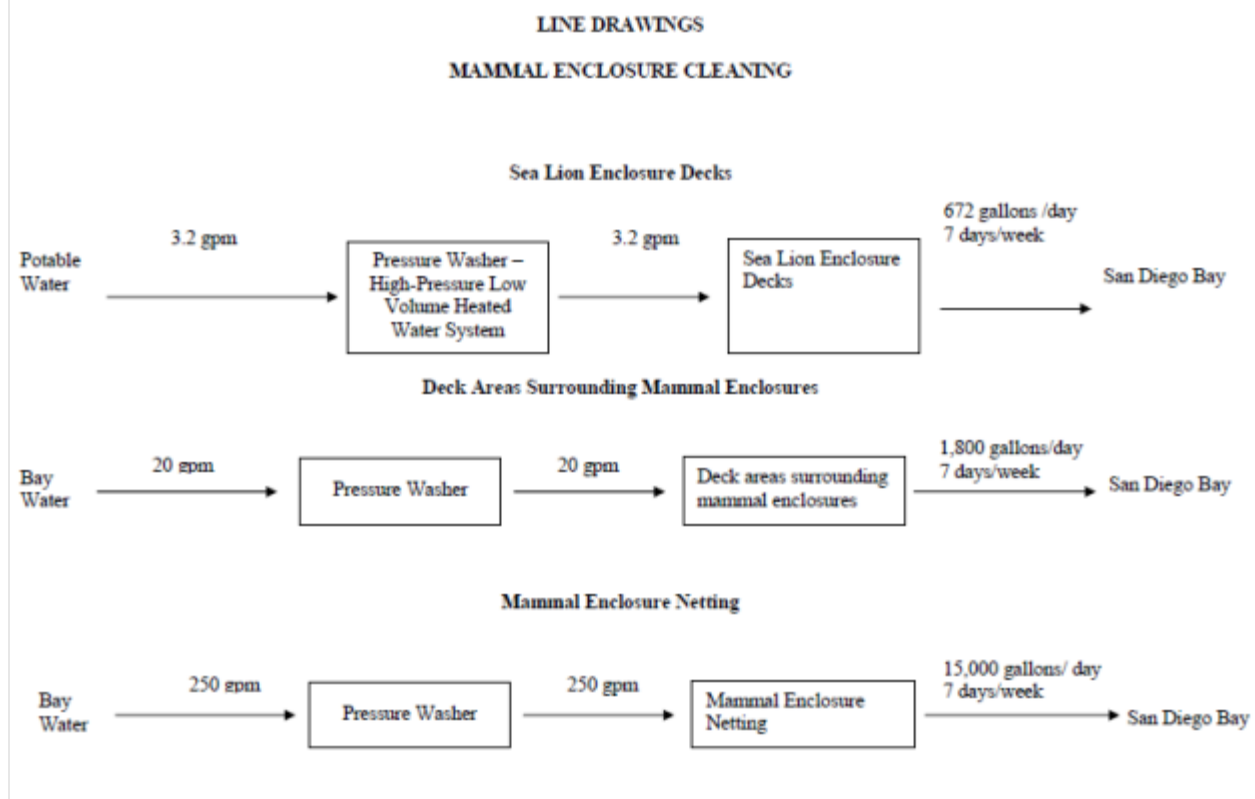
LINE DRAWINGS

MAMMAL ENCLOSURE CLEANING

Sea Lion Enclosure Decks

Potable Water

3.2 gpm

Pressure Washer – High-Pressure Low Volume Heated Water System

3.2 gpm

Sea Lion Enclosure Decks

672 gallons /day
7 days/week

San Diego Bay

Deck Areas Surrounding Mammal Enclosures

Bay Water

20 gpm

Pressure Washer

20 gpm

Deck areas surrounding mammal enclosures

1,800 gallons/day
7 days/week

San Diego Bay

Mammal Enclosure Netting

Bay Water

250 gpm

Pressure Washer

250 gpm

Mammal Enclosure Netting

15,000 gallons/ day
7 days/week

San Diego Bay